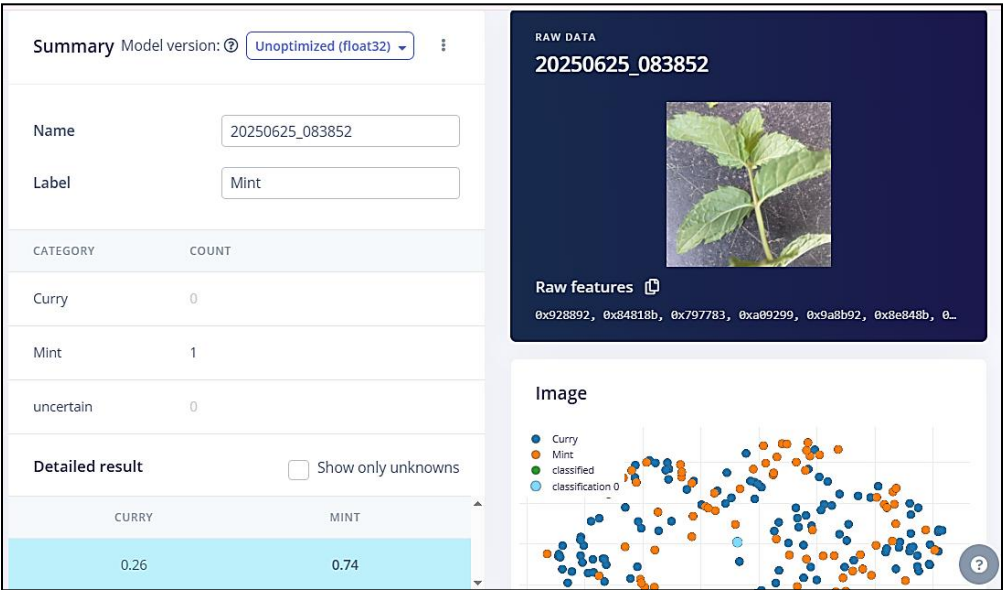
Summary Model version: ⓘ Unoptimized (float32)

Name 20250625_083852

Label Mint

| CATEGORY | COUNT |
|---|---|
| Curry | 0 |
| Mint | 1 |
| uncertain | 0 |

Detailed result

Show only unknowns

| CURRY | MINT |
|---|---|
| 0.26 | 0.74 |

RAW DATA

20250625_083852

Raw features

0x928892, 0x84818b, 0x797783, 0xa09299, 0x9a8b92, 0x8e848b, 0…

Image

Curry
Mint
classified
classification 0